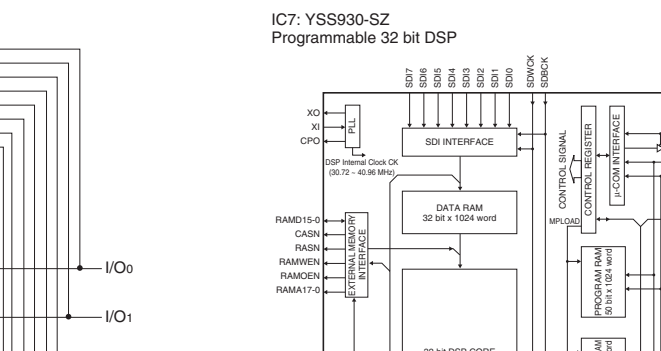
IC7: YSS930-SZ
Programmable 32 bit DSP

SDI7
SDI6
SDI5
SDI4
SDI3
SDI2
SDI1
SDI0
SDWCK
SDBCK

XO
XI
CPO
PLL
SDI INTERFACE
DSP Internal Clock CK
(30.72 ~ 40.96 MHz)

CONTROL SIGNAL
CONTROL REGISTER
μ-COM INTERFACE

DATA RAM
32 bit x 1024 word

RAMD15-0
CASN
RASN
RAMWEN
RAMOEN
RAMA17-0
EXTERNAL MEMORY INTERFACE

MPLOAD
PROGRAM RAM
50 bit x 1024 word

I/O0
I/O1

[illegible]